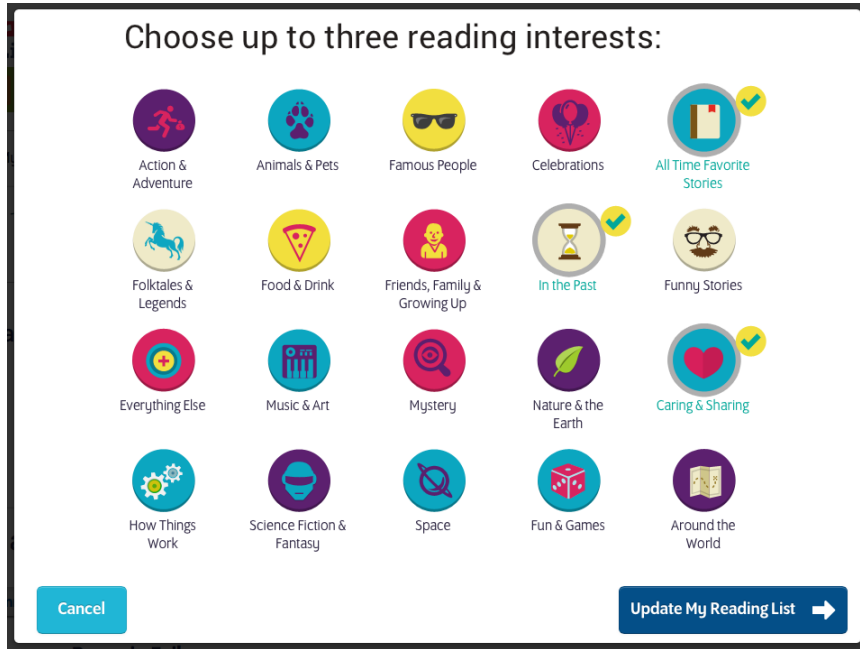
Choose up to three reading interests:

Action & Adventure

Animals & Pets

Famous People

Celebrations

All Time Favorite Stories

Folktales & Legends

Food & Drink

Friends, Family & Growing Up

In the Past

Funny Stories

Everything Else

Music & Art

Mystery

Nature & the Earth

Caring & Sharing

How Things Work

Science Fiction & Fantasy

Space

Fun & Games

Around the World

Cancel

Update My Reading List